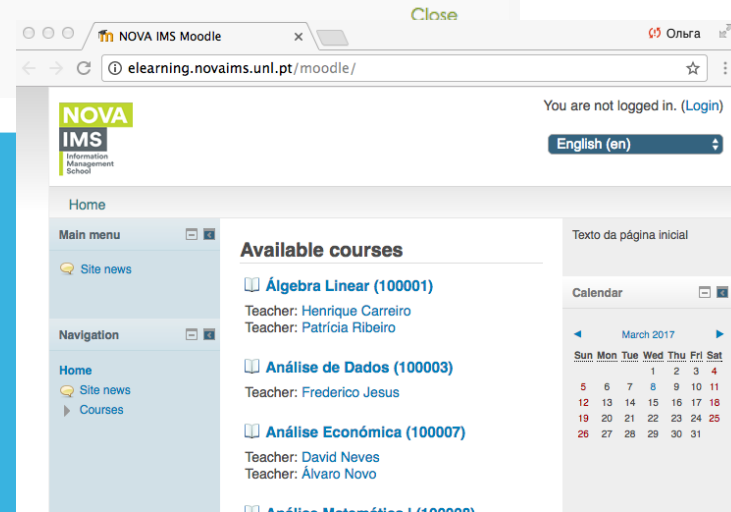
Close

NOVA IMS Moodle ×

Ольга

elearning.novaims.unl.pt/moodle/

NOVA IMS Information Management School

You are not logged in. (Login)

English (en)

Home

Main menu

Site news

Navigation

Home

Site news

Courses

Available courses

Álgebra Linear (100001)

Teacher: Henrique Carreiro
Teacher: Patrícia Ribeiro

Análise de Dados (100003)

Teacher: Frederico Jesus

Análise Económica (100007)

Teacher: David Neves
Teacher: Álvaro Novo

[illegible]

Texto da página inicial

Calendar

◄ March 2017 ►

| Sun | Mon | Tue | Wed | Thu | Fri | Sat |
|---|---|---|---|---|---|---|
| | | | 1 | 2 | 3 | 4 |
| 5 | 6 | 7 | 8 | 9 | 10 | 11 |
| 12 | 13 | 14 | 15 | 16 | 17 | 18 |
| 19 | 20 | 21 | 22 | 23 | 24 | 25 |
| 26 | 27 | 28 | 29 | 30 | 31 | |